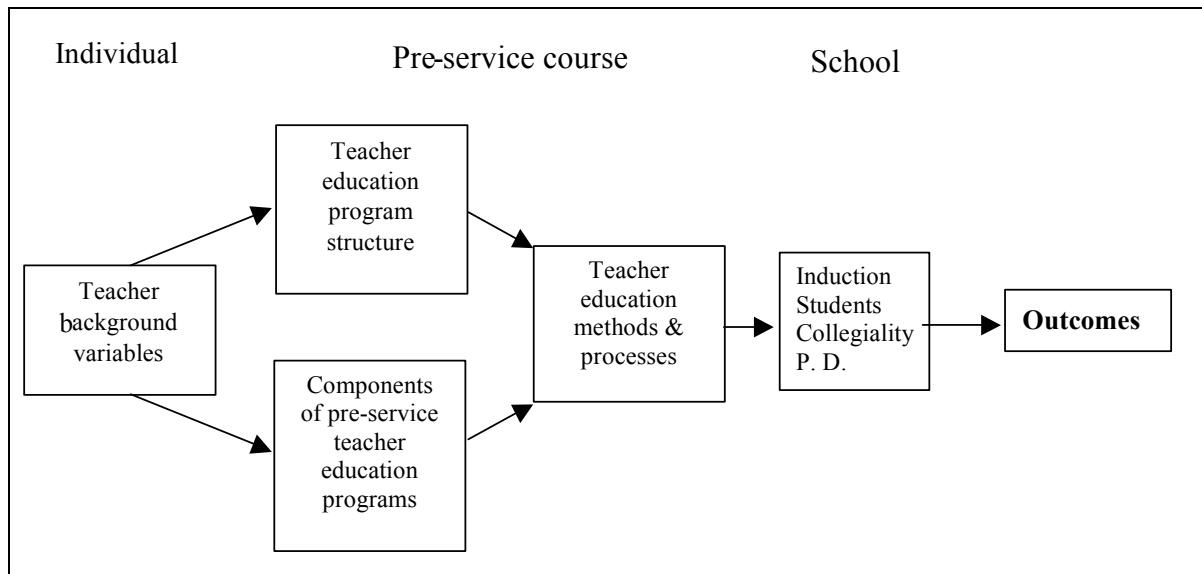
Individual

Pre-service course

School

Teacher background variables

Teacher education program structure

Components of pre-service teacher education programs

Teacher education methods & processes

Induction
Students
Collegiality
P. D.

**Outcomes**